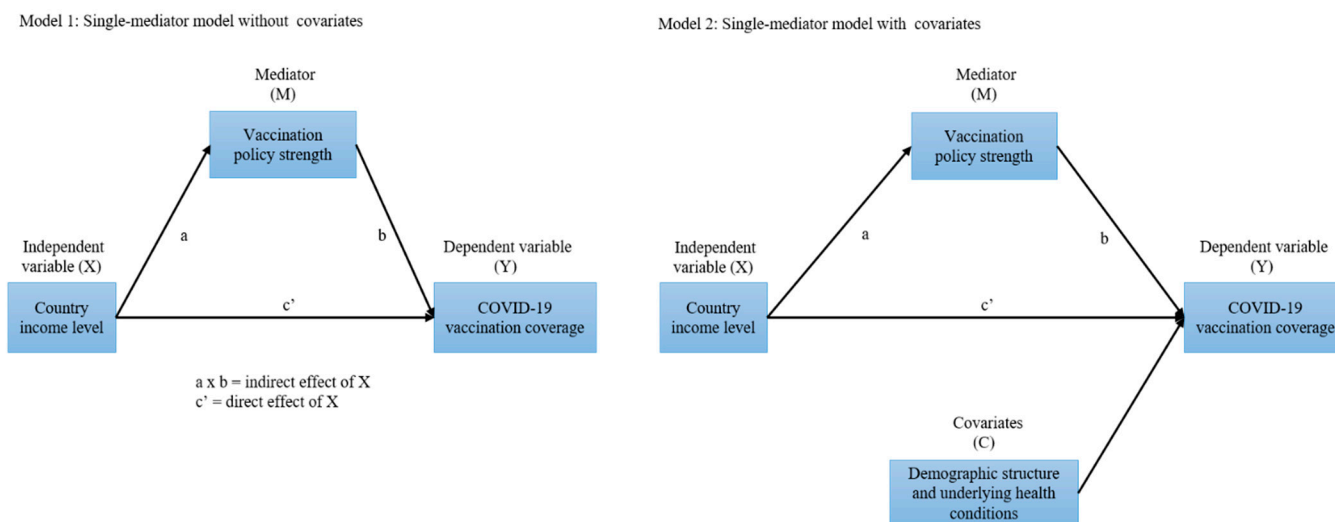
Model 1: Single-mediator model without covariates

Mediator
(M)

Vaccination policy strength

a

b

Independent variable (X)

Dependent variable
(Y)

Country income level

c'

COVID-19 vaccination coverage

a x b = indirect effect of X
c' = direct effect of X

Model 2: Single-mediator model with covariates

Mediator
(M)

Vaccination policy strength

a

b

Independent variable (X)

Dependent variable
(Y)

Country income level

c'

COVID-19 vaccination coverage

Covariates
(C)

Demographic structure and underlying health conditions